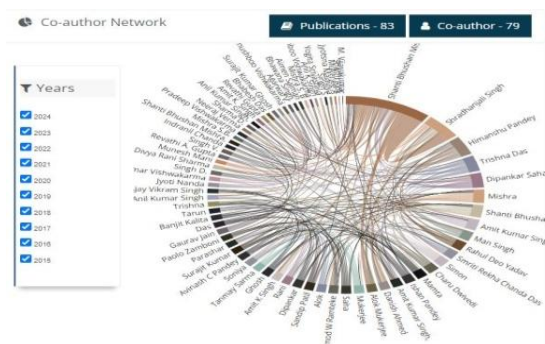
Co-author Network

Publications - 83

Co-author - 79

Years

2024
2023
2022
2021
2020
2019
2018
2017
2016
2015

Shanti Bhushan Mi
Shradhanjali Singh
Himanshu Pandey
Trishna Das
Dipankar Saha
Mishra
Shanti Bhushan
Amit Kumar Singh
Man Singh
Rahul Deo Yadav
Smriti Rekha Chanda Das
Sonu
Charu Dwivedi
Manisha
Mahesh Pandey
Amit Kumar Singh
Dinesh Ahmed
Alok Mukerjee
Mukerjee
Saha
Sandip W Rambeke
Alok
Sandip Pal
Dipanka
Ravi
Amit K Singh
Ghosh
Tanmay Saha
Soniya
Avinash K Pandey
Surajit Kumar
Parashar
Paolo Zambon
Gaurav Jain
Das
Banjit Kalita
Tarun
Trishna
Anil Kumar Singh
Ajay Vikram Singh
Jyoti Nanda
Kumar Vishwakarma
Singh D.
Divya Rani Sharma
Munesh Maru
Revathi A. Gupta
Indranil Chanda
Shanti Bhushan Mishra
Neeraj Kumar
Pradeep Kumar
Anil Kumar
Sudhir Kumar
Shubham
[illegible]